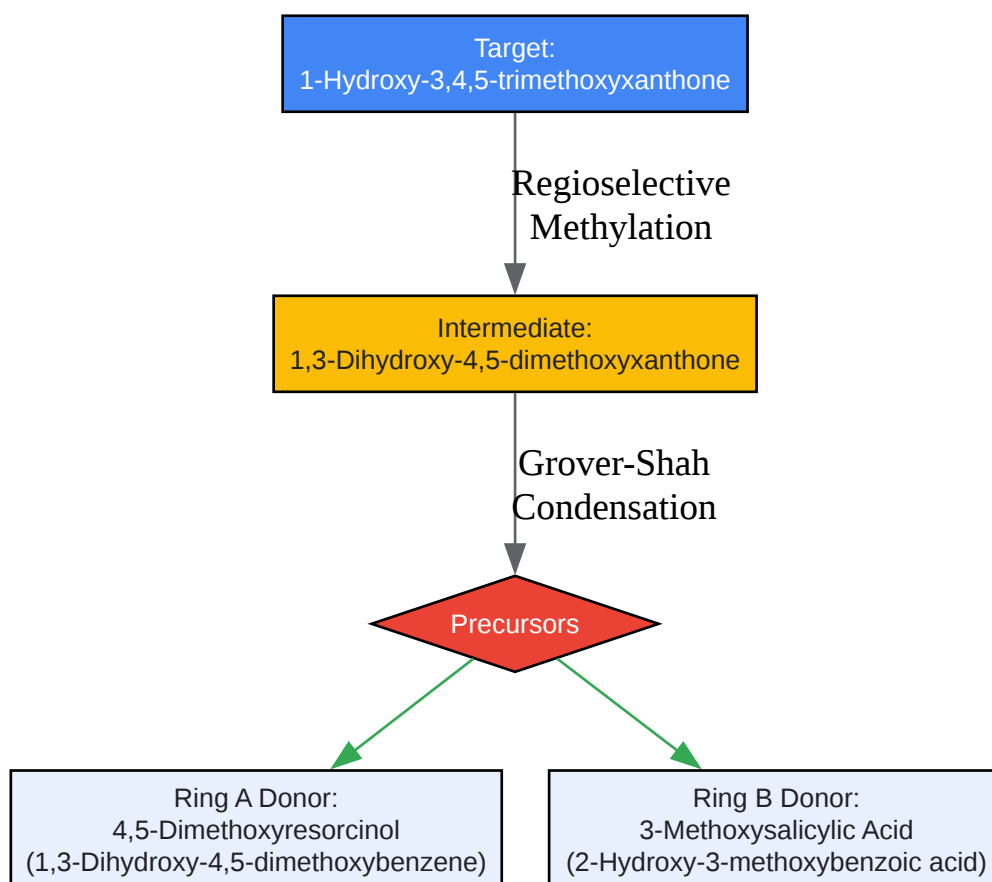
Target:
1-Hydroxy-3,4,5-trimethoxyxanthone

Regioselective
Methylation

Intermediate:
1,3-Dihydroxy-4,5-dimethoxyxanthone

Grover-Shah
Condensation

Precursors

Ring A Donor:
4,5-Dimethoxyresorcinol
(1,3-Dihydroxy-4,5-dimethoxybenzene)

Ring B Donor:
3-Methoxysalicylic Acid
(2-Hydroxy-3-methoxybenzoic acid)